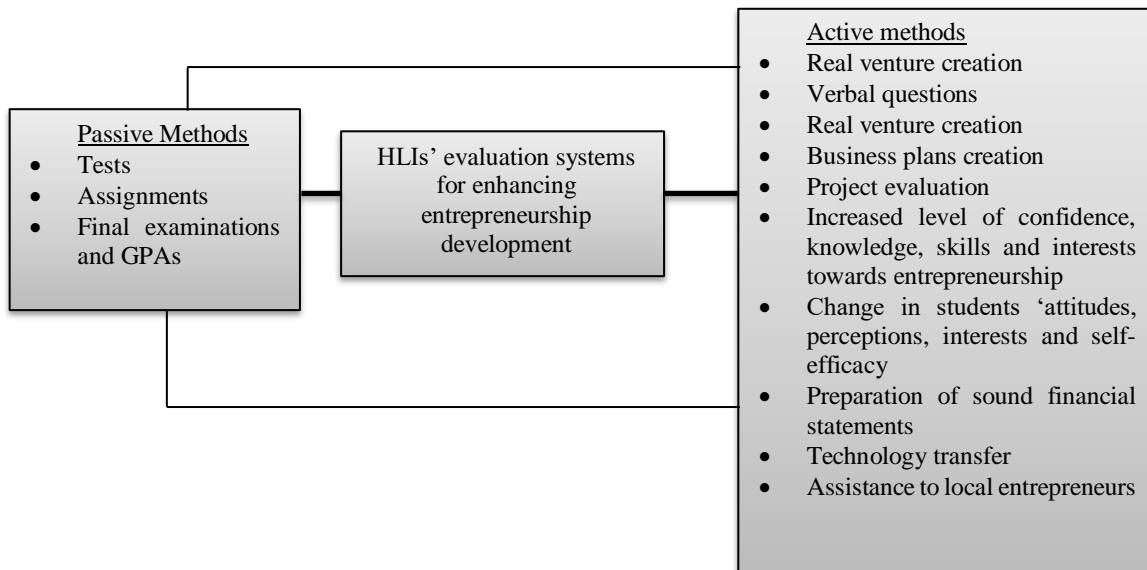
Passive Methods
- Tests
- Assignments
- Final examinations and GPAs

HLIs' evaluation systems for enhancing entrepreneurship development

Active methods
- Real venture creation
- Verbal questions
- Real venture creation
- Business plans creation
- Project evaluation
- Increased level of confidence, knowledge, skills and interests towards entrepreneurship
- Change in students 'attitudes, perceptions, interests and self-efficacy
- Preparation of sound financial statements
- Technology transfer
- Assistance to local entrepreneurs